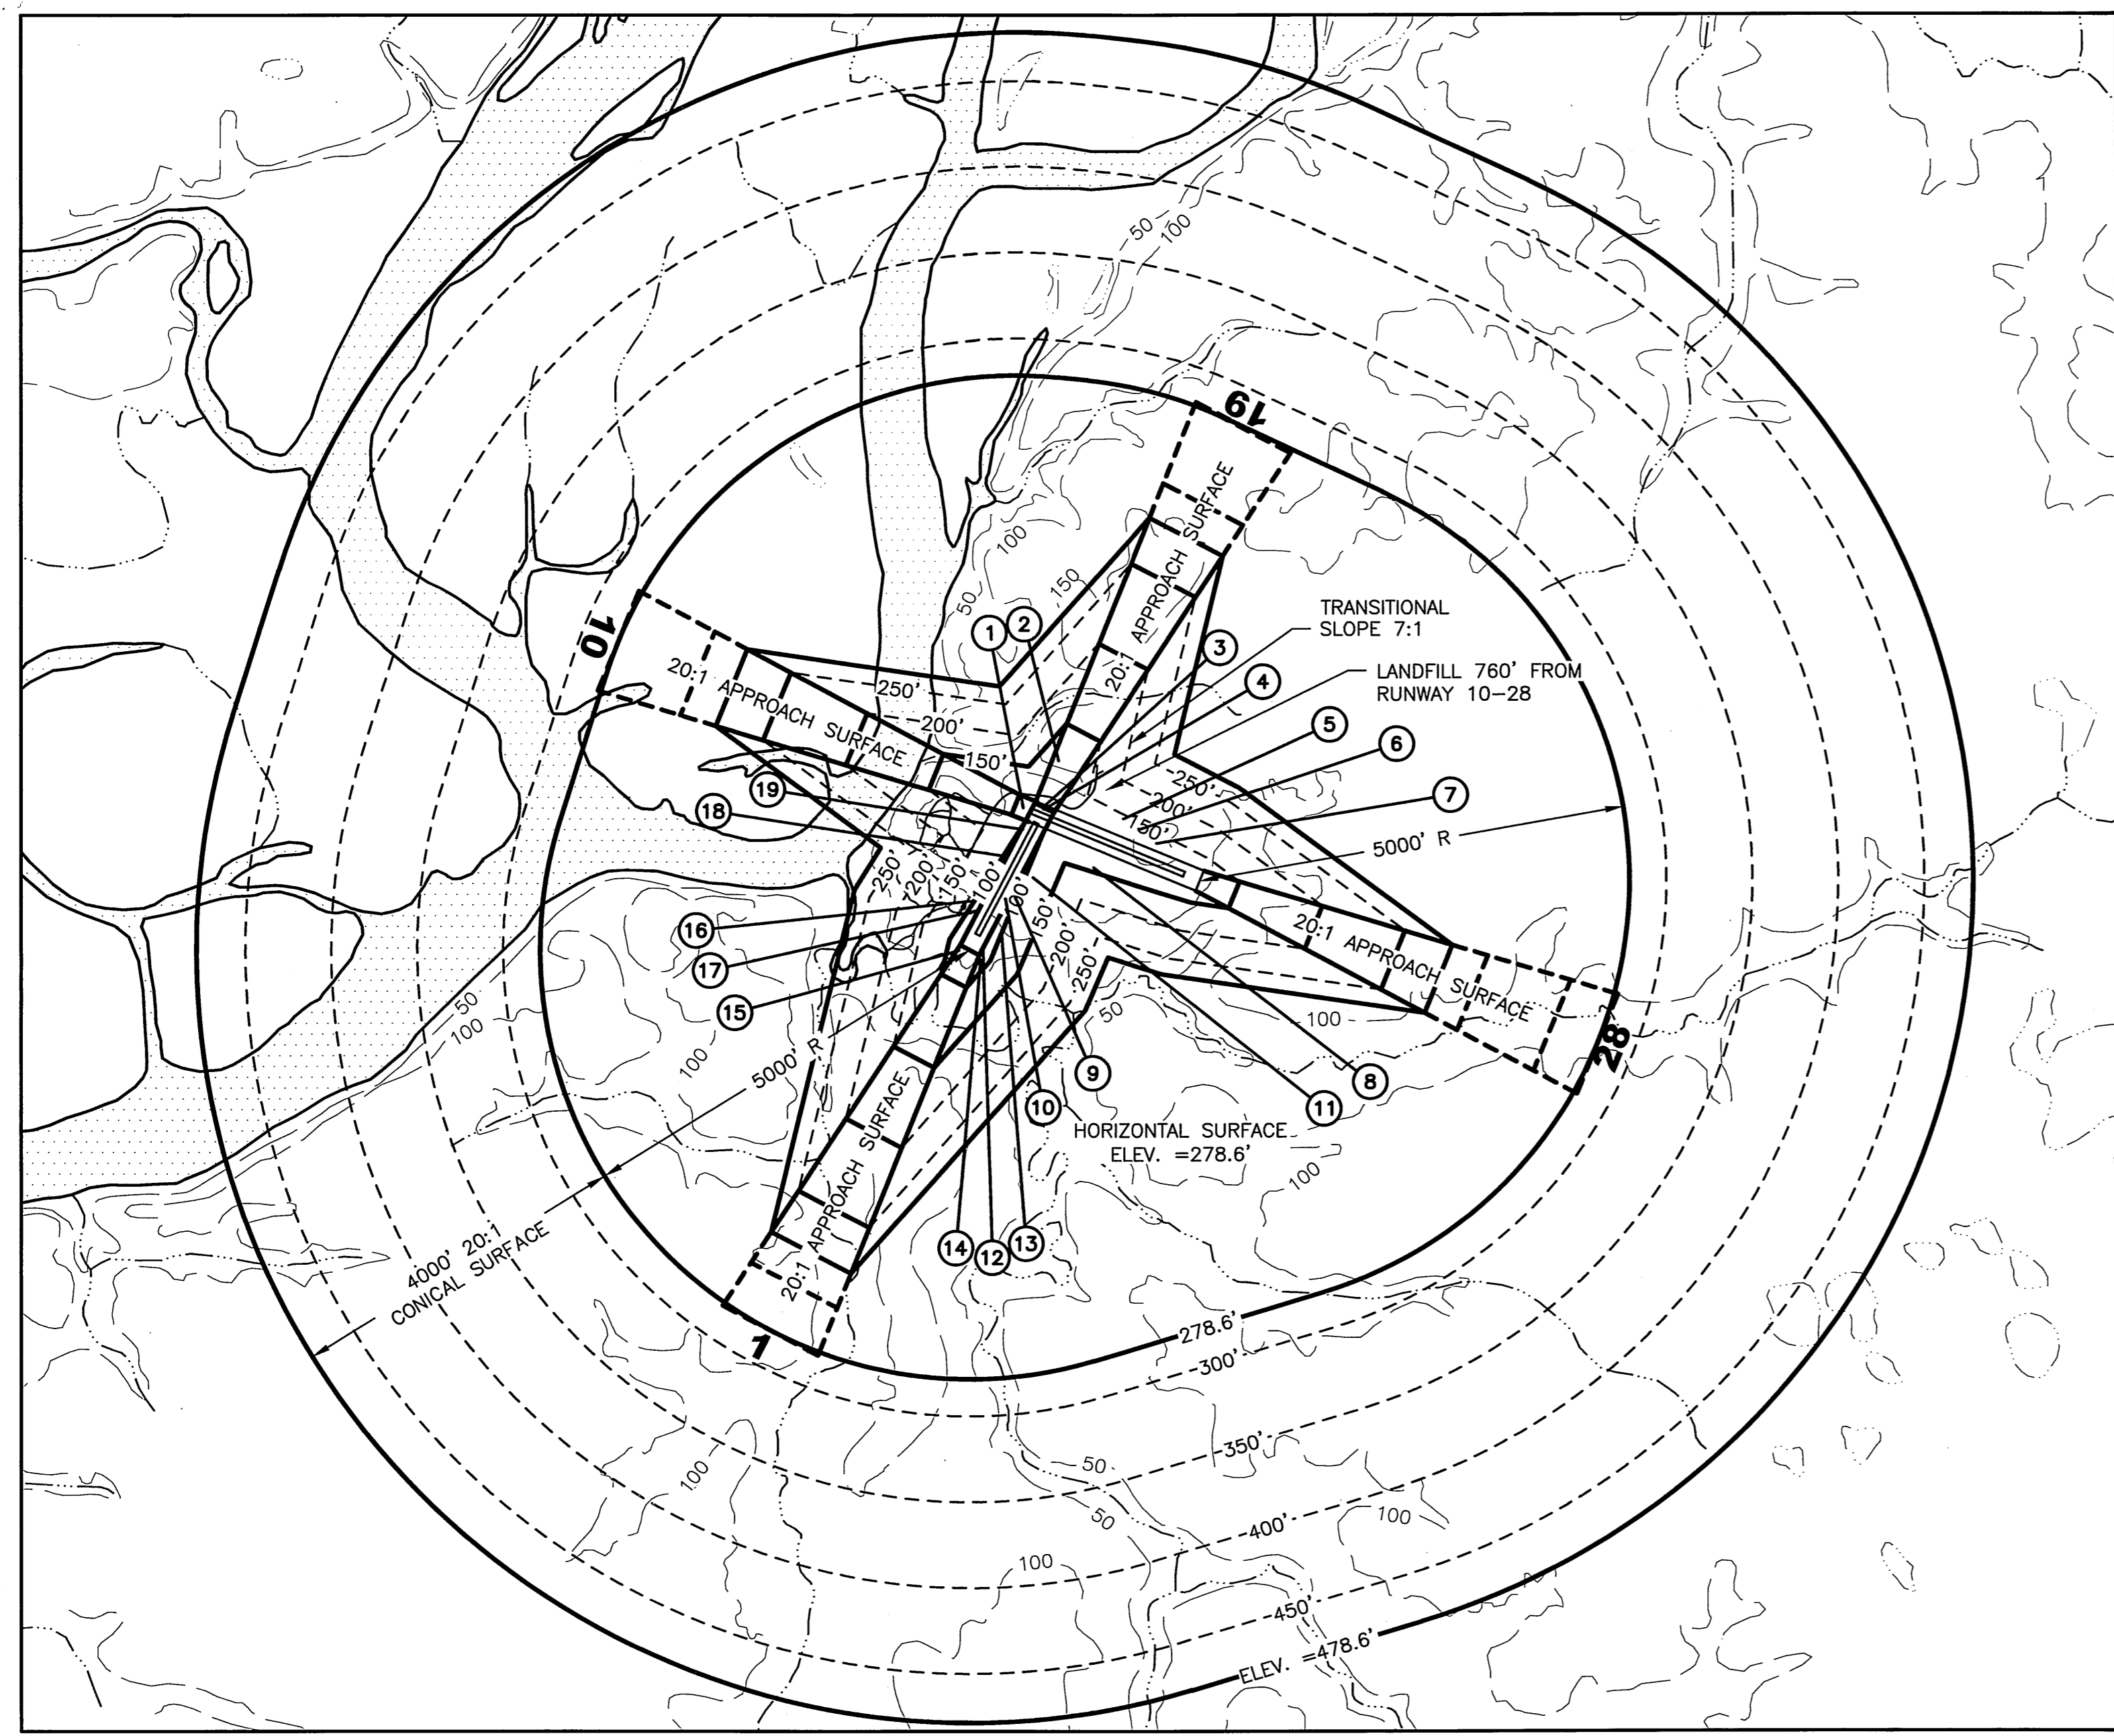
50
100
19
APPROACH SURFACE
20:1
10
20:1 APPROACH SURFACE
250'
200'
150'
100
150
50
1
2
3
4
5
6
7
TRANSITIONAL SLOPE 7:1
LANDFILL 760' FROM RUNWAY 10–28
250'
200'
150'
5000' R
19
18
250'
200'
150'
100'
100'
150'
200'
250'
16
17
15
20:1 APPROACH SURFACE
28
100
50
100
50
100
100
5000' R
APPROACH SURFACE
20:1
9
10
11
8
HORIZONTAL SURFACE
ELEV. =278.6'
100
4000' 20:1 CONICAL SURFACE
14
12
13
1
278.6'
300'
350'
100
50
50
100
400'
100
450'
ELEV. =478.6'